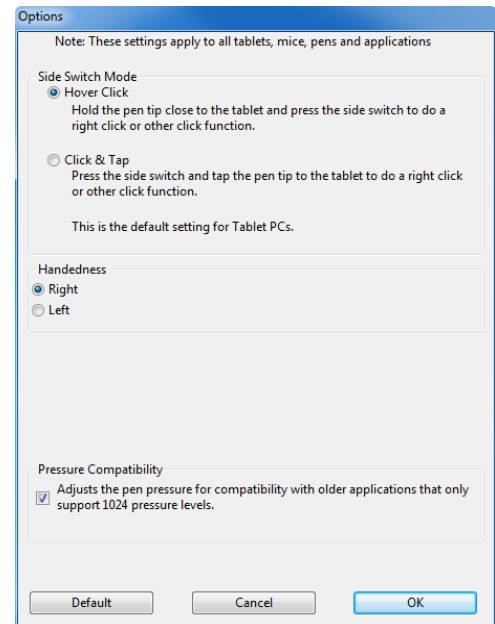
Options

Note: These settings apply to all tablets, mice, pens and applications

Side Switch Mode

Hover Click

Hold the pen tip close to the tablet and press the side switch to do a right click or other click function.

Click & Tap

Press the side switch and tap the pen tip to the tablet to do a right click or other click function.

This is the default setting for Tablet PCs.

Handedness

Right

Left

Pressure Compatibility

Adjusts the pen pressure for compatibility with older applications that only support 1024 pressure levels.

Default

Cancel

OK